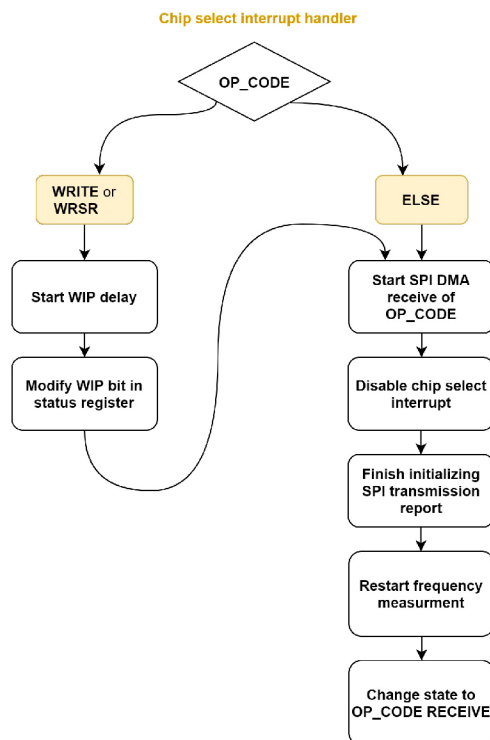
Chip select interrupt handler

OP_CODE

WRITE or WRSR

ELSE

Start WIP delay

Modify WIP bit in status register

Start SPI DMA receive of OP_CODE

Disable chip select interrupt

Finish initializing SPI transmission report

Restart frequency measurment

Change state to OP_CODE RECEIVE